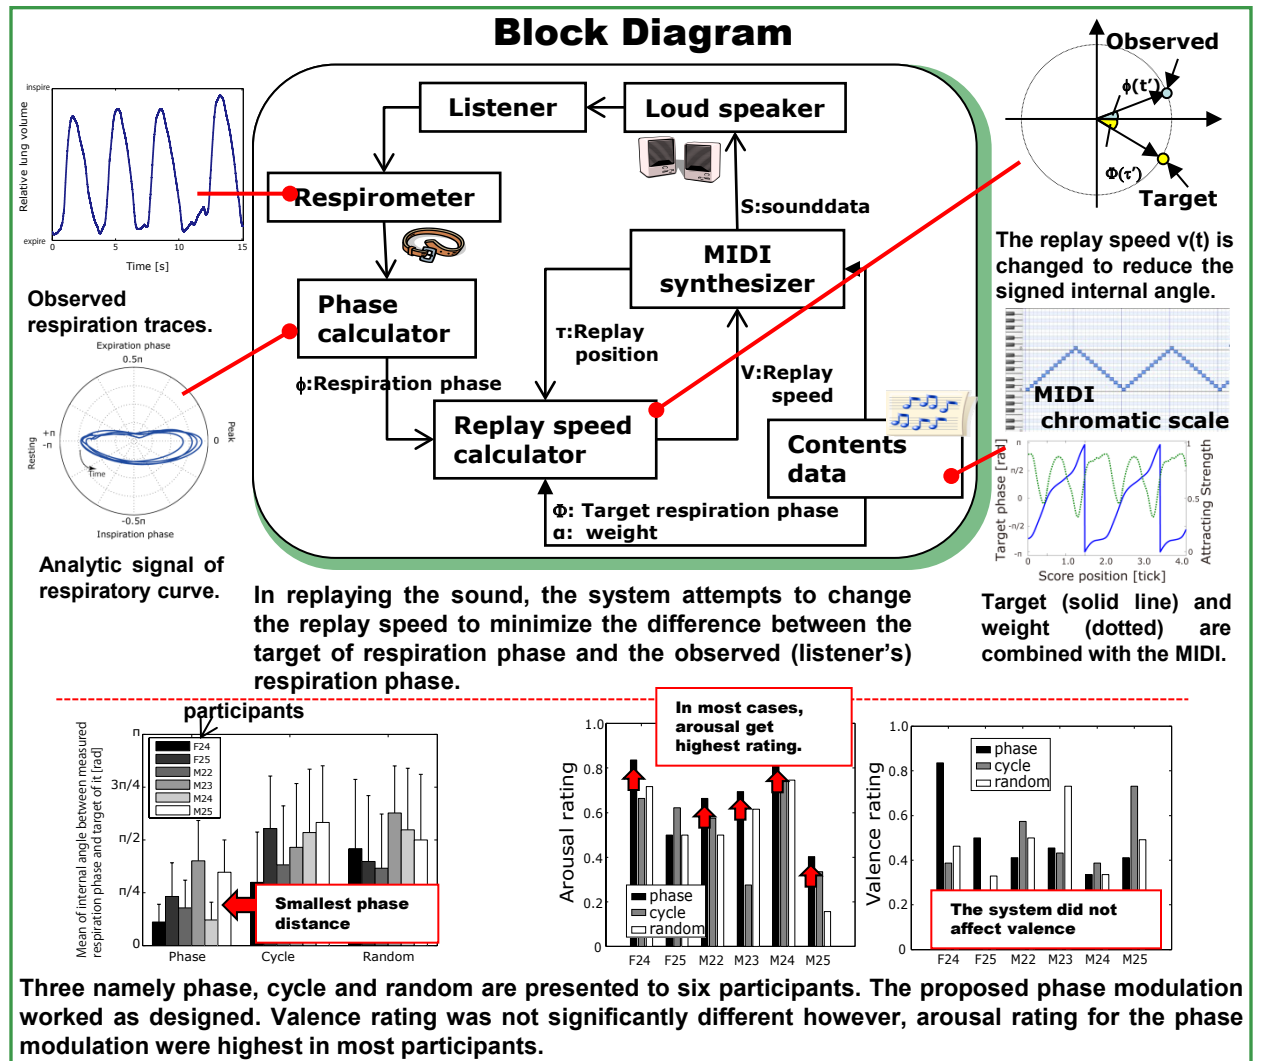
Block Diagram

inspire
Relative lung volume
expire
0 5 10 15
Time [s]

Observed respiration traces.

Expiration phase
0.5π
+π
-π
Resting
Peak
0
Time
-0.5π
Inspiration phase

Analytic signal of respiratory curve.

Listener
Loud speaker
Respirometer
S:sounddata
MIDI synthesizer
Phase calculator
τ:Replay position
ϕ:Respiration phase
V:Replay speed
Replay speed calculator
Contents data
Φ: Target respiration phase
α: weight

Observed
ϕ(t')
Φ(τ')
Target

The replay speed v(t) is changed to reduce the signed internal angle.

MIDI chromatic scale

π
π/2
0
-π/2
-π
Target phase [rad]
0 1.0 2.0 3.0 4.0
Score position [tick]
1
0.5
0
Attracting Strength

In replaying the sound, the system attempts to change the replay speed to minimize the difference between the target of respiration phase and the observed (listener's) respiration phase.

Target (solid line) and weight (dotted) are combined with the MIDI.

participants
π
3π/4
π/2
π/4
0
Mean of internal angle between measured respiration phase and target of it [rad]
F24
F25
M22
M23
M24
M25
Smallest phase distance
Phase Cycle Random

In most cases, arousal get highest rating.
1.0
0.8
0.6
0.4
0.2
0
Arousal rating
phase
cycle
random
F24 F25 M22 M23 M24 M25

1.0
0.8
0.6
0.4
0.2
0
Valence rating
phase
cycle
random
The system did not affect valence
F24 F25 M22 M23 M24 M25

Three namely phase, cycle and random are presented to six participants. The proposed phase modulation worked as designed. Valence rating was not significantly different however, arousal rating for the phase modulation were highest in most participants.